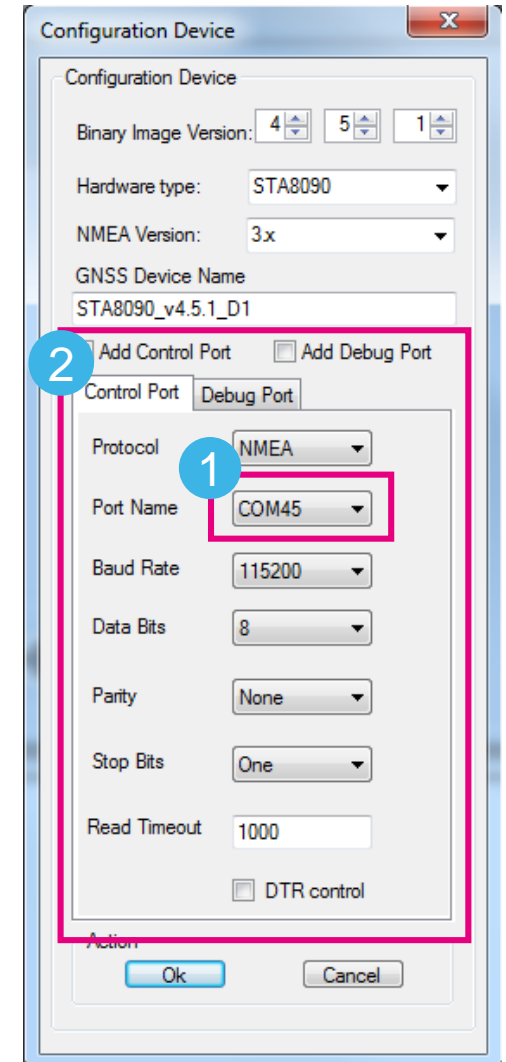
Configuration Device

X

Configuration Device

Binary Image Version: 4 5 1

Hardware type: STA8090

NMEA Version: 3.x

GNSS Device Name

STA8090_v4.5.1_D1

2

Add Control Port

Add Debug Port

Control Port

Debug Port

Protocol NMEA

1

Port Name COM45

Baud Rate 115200

Data Bits 8

Parity None

Stop Bits One

Read Timeout 1000

DTR control

Action

Ok

Cancel